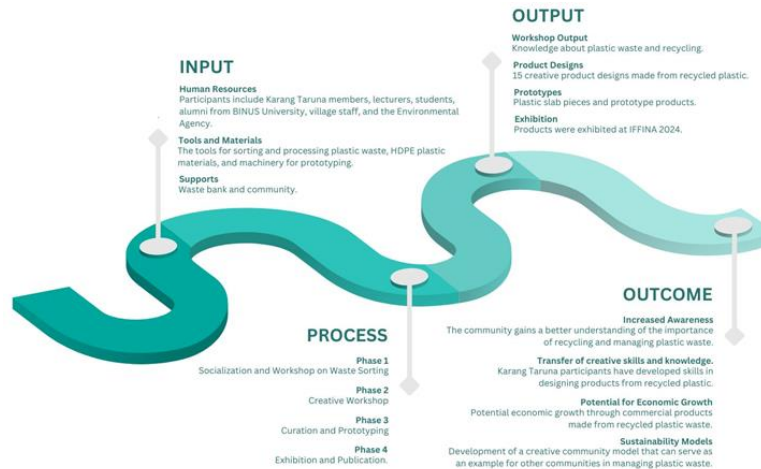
INPUT

Human Resources
Participants include Karang Taruna members, lecturers, students, alumni from BINUS University, village staff, and the Environmental Agency.

Tools and Materials
The tools for sorting and processing plastic waste, HDPE plastic materials, and machinery for prototyping.

Supports
Waste bank and community.

OUTPUT

Workshop Output
Knowledge about plastic waste and recycling.

Product Designs
15 creative product designs made from recycled plastic.

Prototypes
Plastic slab pieces and prototype products.

Exhibition
Products were exhibited at IFFINA 2024.

PROCESS

Phase 1
Socialization and Workshop on Waste Sorting

Phase 2
Creative Workshop

Phase 3
Curation and Prototyping

Phase 4
Exhibition and Publication.

OUTCOME

Increased Awareness
The community gains a better understanding of the importance of recycling and managing plastic waste.

Transfer of creative skills and knowledge.
Karang Taruna participants have developed skills in designing products from recycled plastic.

Potential for Economic Growth
Potential economic growth through commercial products made from recycled plastic waste.

Sustainability Models
Development of a creative community model that can serve as an example for other communities in managing plastic waste.